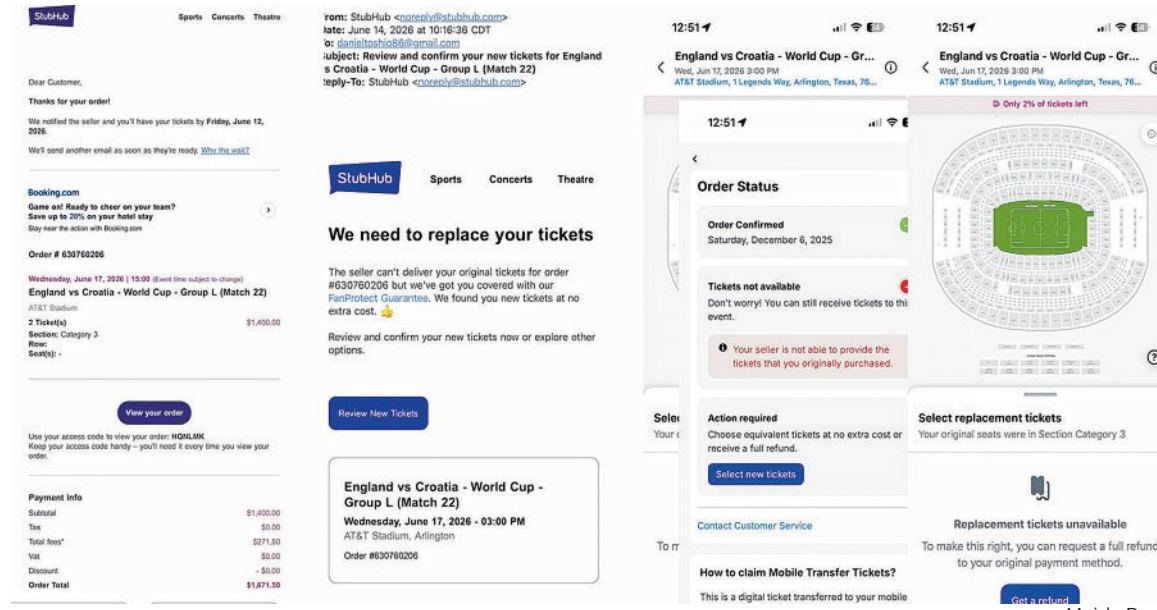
StubHub Sports Concerts Theatre

Dear Customer,

Thanks for your order!

We notified the seller and you'll have your tickets by Friday, June 12, 2026.

We'll send another email as soon as they're ready. Why the wait?

Booking.com
Game on! Ready to cheer on your team?
Save up to 20% on your hotel stay
Stay near the action with Booking.com

Order # 630760206

Wednesday, June 17, 2026 | 15:00 (Event time subject to change)
England vs Croatia - World Cup - Group L (Match 22)
AT&T Stadium

2 Ticket(s) $1,400.00
Section: Category 3
Row:
Seat(s): -

View your order

Use your access code to view your order: HQNLMK
Keep your access code handy – you'll need it every time you view your order.

Payment Info

| | |
|---|---|
| Subtotal | $1,400.00 |
| Tax | $0.00 |
| Total fees* | $271.50 |
| Vat | $0.00 |
| Discount | - $0.00 |
| Order Total | $1,671.50 |

rom: StubHub <noreply@stubhub.com>
ate: June 14, 2026 at 10:16:36 CDT
o: danieltoshio86@gmail.com
ubject: Review and confirm your new tickets for England s Croatia - World Cup - Group L (Match 22)
eply-To: StubHub <noreply@stubhub.com>

StubHub Sports Concerts Theatre

We need to replace your tickets

The seller can't deliver your original tickets for order #630760206 but we've got you covered with our FanProtect Guarantee. We found you new tickets at no extra cost. 👍

Review and confirm your new tickets now or explore other options.

Review New Tickets

England vs Croatia - World Cup - Group L (Match 22)
Wednesday, June 17, 2026 - 03:00 PM
AT&T Stadium, Arlington
Order #630760206

12:51
England vs Croatia - World Cup - Gr...
Wed, Jun 17, 2026 3:00 PM
AT&T Stadium, 1 Legends Way, Arlington, Texas, 76...

12:51

Order Status

Order Confirmed
Saturday, December 6, 2025

Tickets not available
Don't worry! You can still receive tickets to thi event.

Your seller is not able to provide the tickets that you originally purchased.

Selec
Your

Action required
Choose equivalent tickets at no extra cost or receive a full refund.

Select new tickets

Contact Customer Service

To m

How to claim Mobile Transfer Tickets?
This is a digital ticket transferred to your mobile

12:51
England vs Croatia - World Cup - Gr...
Wed, Jun 17, 2026 3:00 PM
AT&T Stadium, 1 Legends Way, Arlington, Texas, 76...
Only 2% of tickets left

Select replacement tickets
Your original seats were in Section Category 3

Replacement tickets unavailable
To make this right, you can request a full refund to your original payment method.

Get a refund